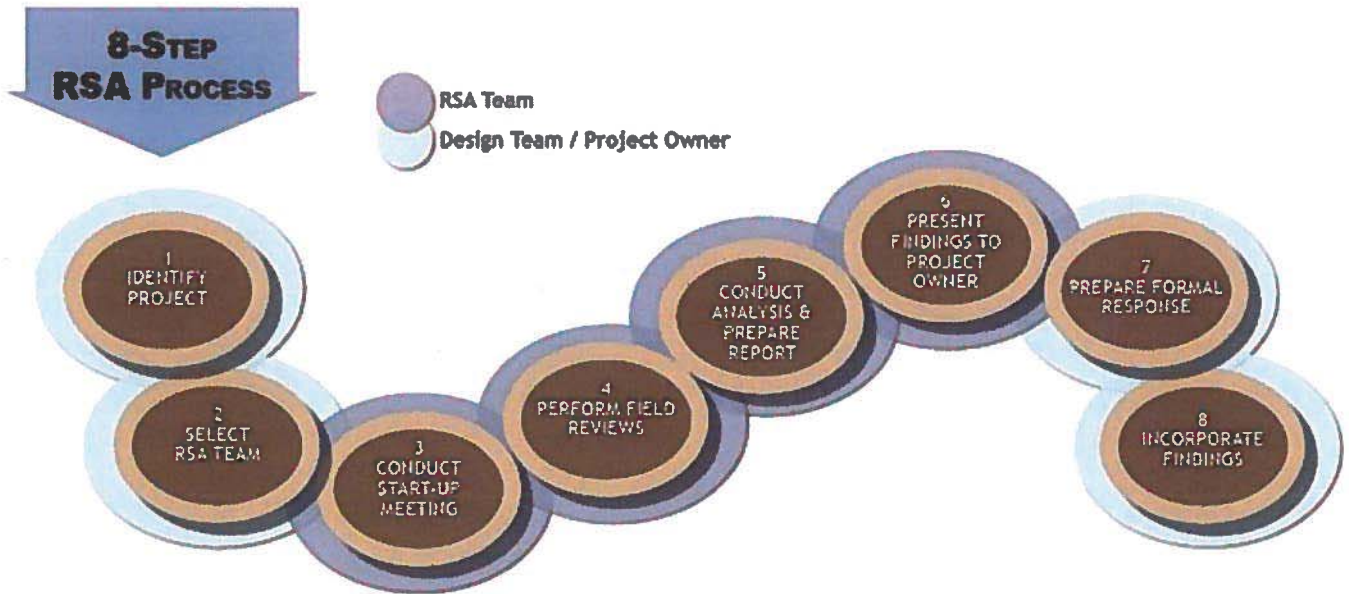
8-STEP RSA PROCESS

RSA Team

Design Team / Project Owner

1
IDENTIFY PROJECT

2
SELECT RSA TEAM

3
CONDUCT START-UP MEETING

4
PERFORM FIELD REVIEWS

5
CONDUCT ANALYSIS & PREPARE REPORT

6
PRESENT FINDINGS TO PROJECT OWNER

7
PREPARE FORMAL RESPONSE

8
INCORPORATE FINDINGS